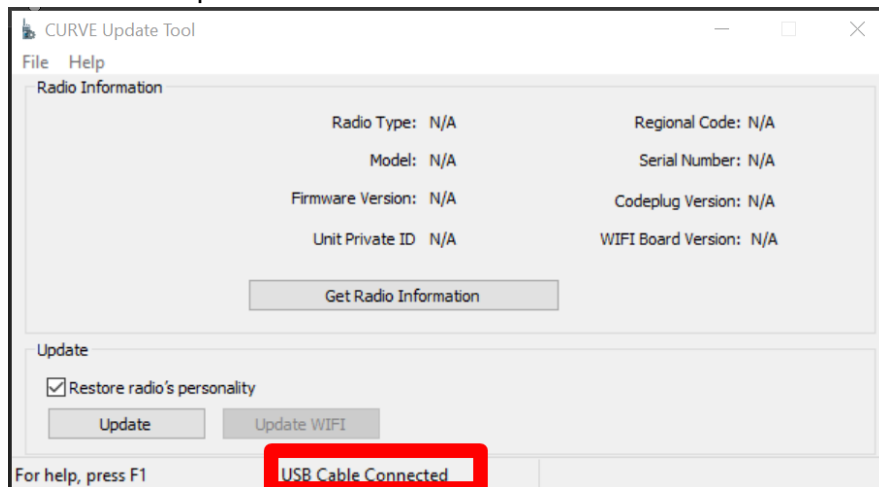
CURVE Update Tool

File Help

Radio Information

Radio Type: N/A

Regional Code: N/A

Model: N/A

Serial Number: N/A

Firmware Version: N/A

Codeplug Version: N/A

Unit Private ID N/A

WIFI Board Version: N/A

Get Radio Information

Update

Restore radio's personality

Update

Update WIFI

For help, press F1

USB Cable Connected